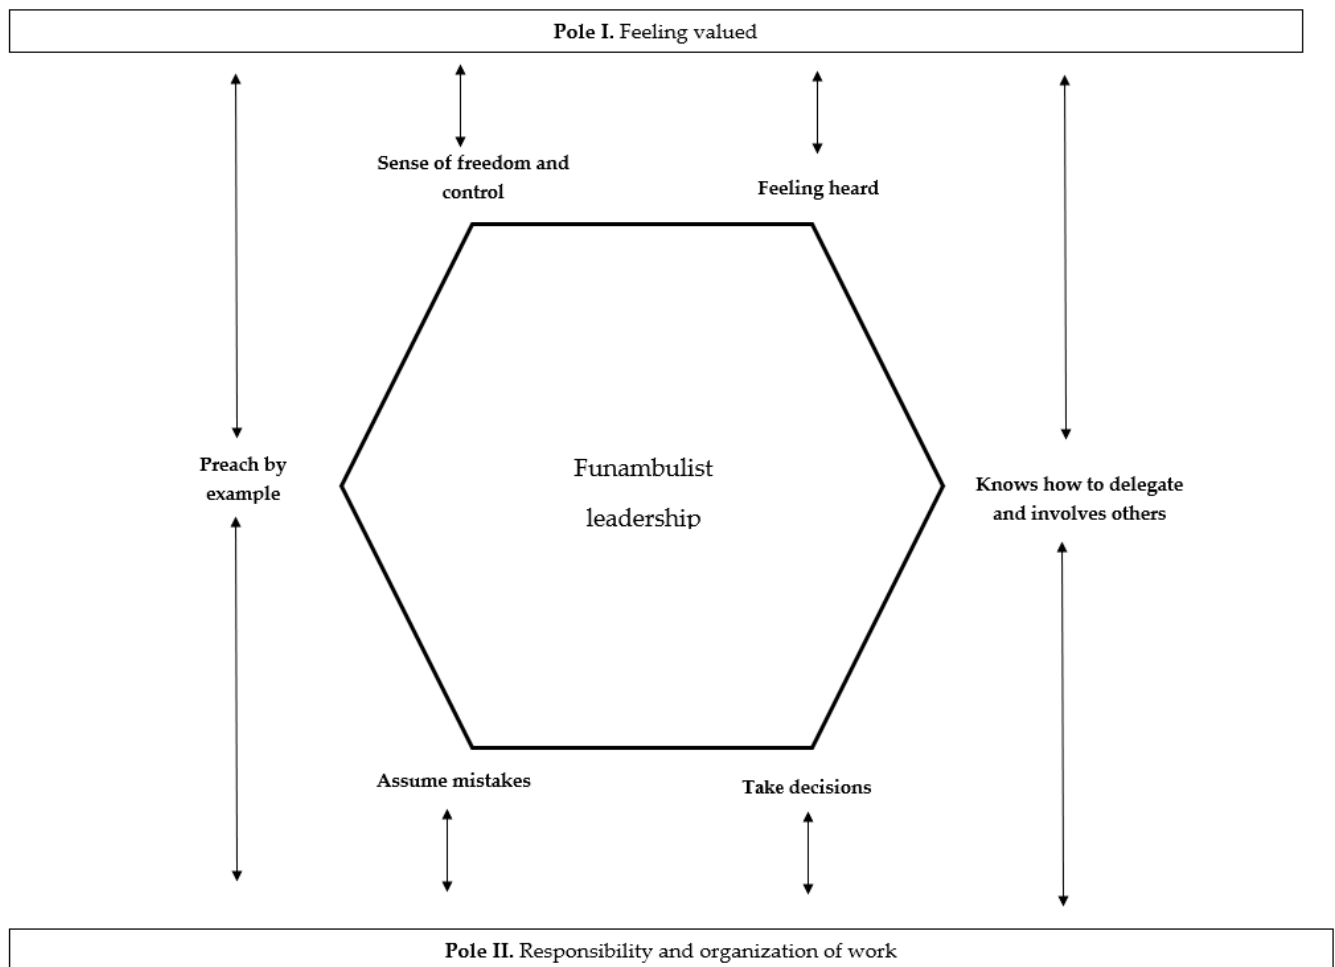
**Pole I.** Feeling valued

Sense of freedom and control

Feeling heard

Preach by example

Funambulist leadership

Knows how to delegate and involves others

Assume mistakes

Take decisions

**Pole II.** Responsibility and organization of work